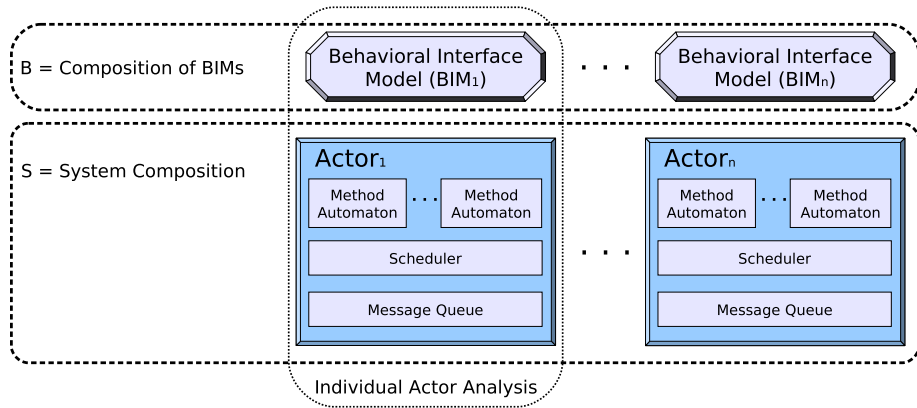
B = Composition of BIMs

Behavioral Interface Model (BIM$_1$)

. . .

Behavioral Interface Model (BIM$_n$)

S = System Composition

Actor$_1$

Method Automaton

. . .

Method Automaton

Scheduler

Message Queue

. . .

Actor$_n$

Method Automaton

. . .

Method Automaton

Scheduler

Message Queue

Individual Actor Analysis